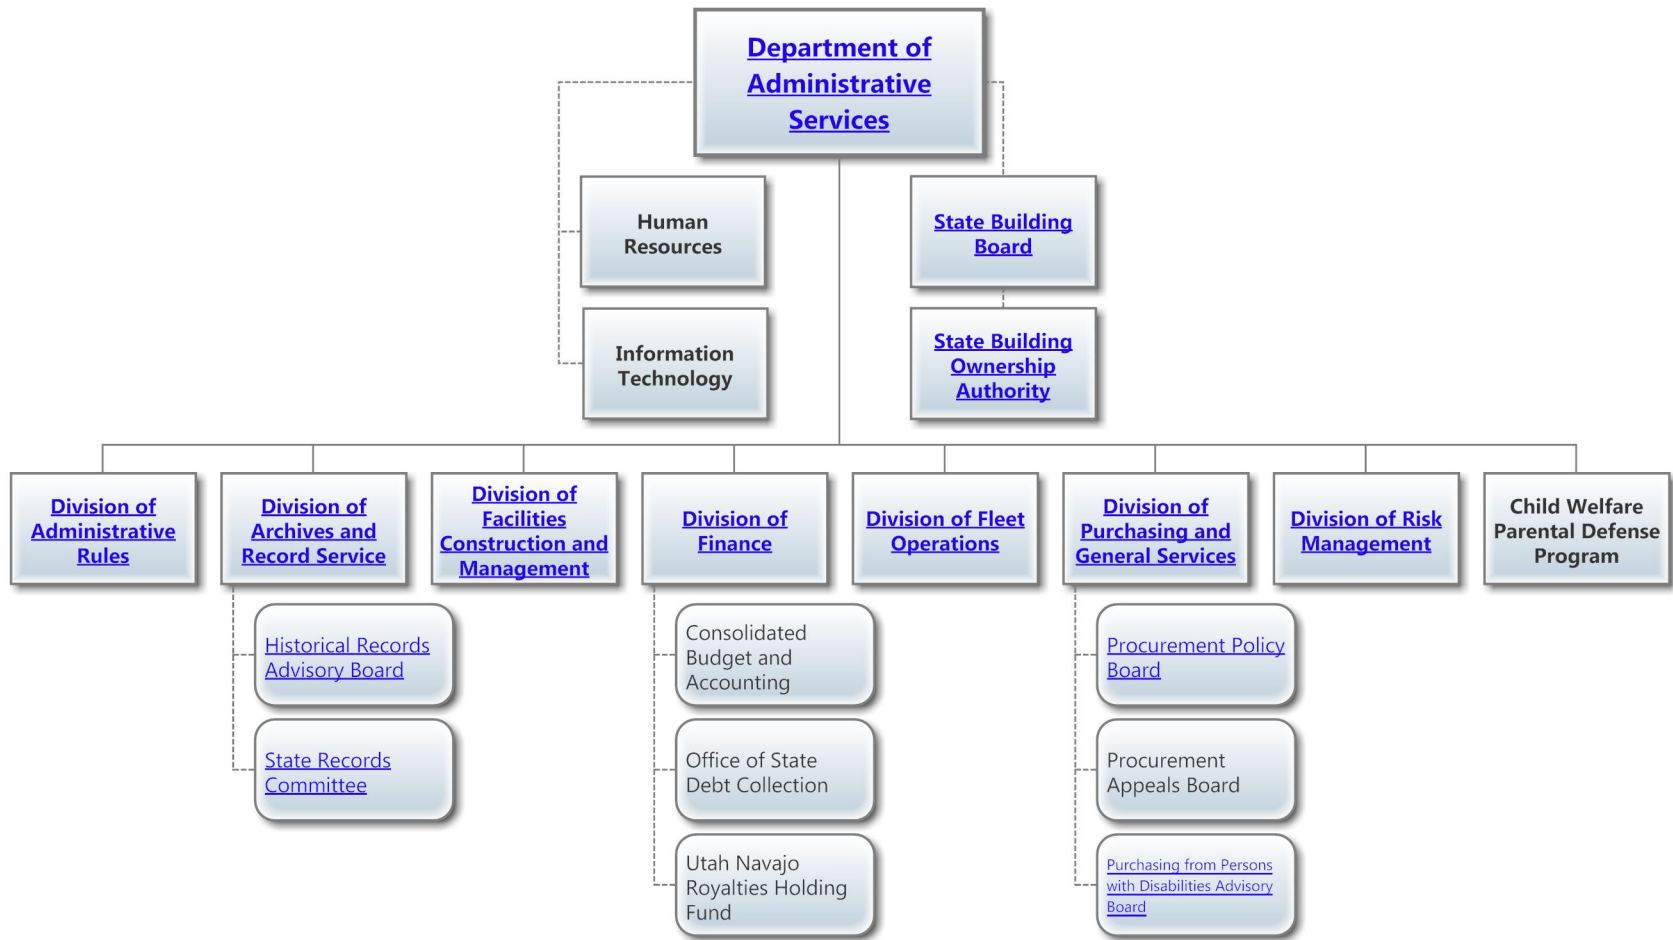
Department of Administrative Services

Human Resources

Information Technology

State Building Board

State Building Ownership Authority

Division of Administrative Rules

Division of Archives and Record Service

Historical Records Advisory Board

State Records Committee

Division of Facilities Construction and Management

Division of Finance

Consolidated Budget and Accounting

Office of State Debt Collection

Utah Navajo Royalties Holding Fund

Division of Fleet Operations

Division of Purchasing and General Services

Procurement Policy Board

Procurement Appeals Board

Purchasing from Persons with Disabilities Advisory Board

Division of Risk Management

Child Welfare Parental Defense Program